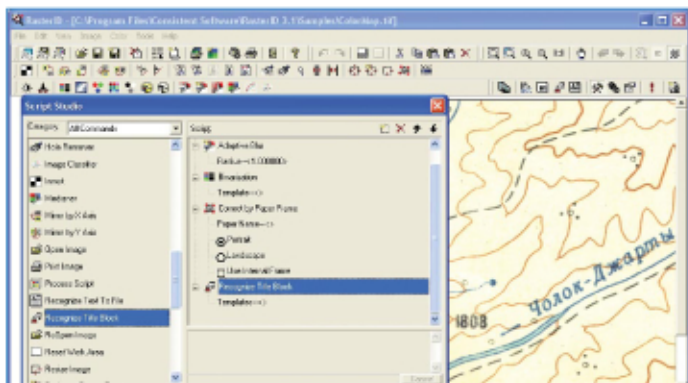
RasterID - [C:\Program Files\Consistent Software\RasterID 2.1\Samples\Colormap.tif]

File Edit View Image Color Tools Help

Script Studio

Category All Commands

Script

Hole Remover

Image Classifier

Invert

Mediane

Mirror by X Axis

Mirror by Y Axis

Open Image

Print Image

Process Script

Recognize Text To File

Recognize Title Block

Re-Open Image

Reset Work Area

Resize Image

Adaptive Blur

Radius=<5.000000>

Binarization

Template=<>

Correct by Paper Frame

Paper Name=<>

Portrait

Landscape

Use Internal Frame

Recognize Title Block

Template=<>

Cancel

Чолок-Джарты

1808